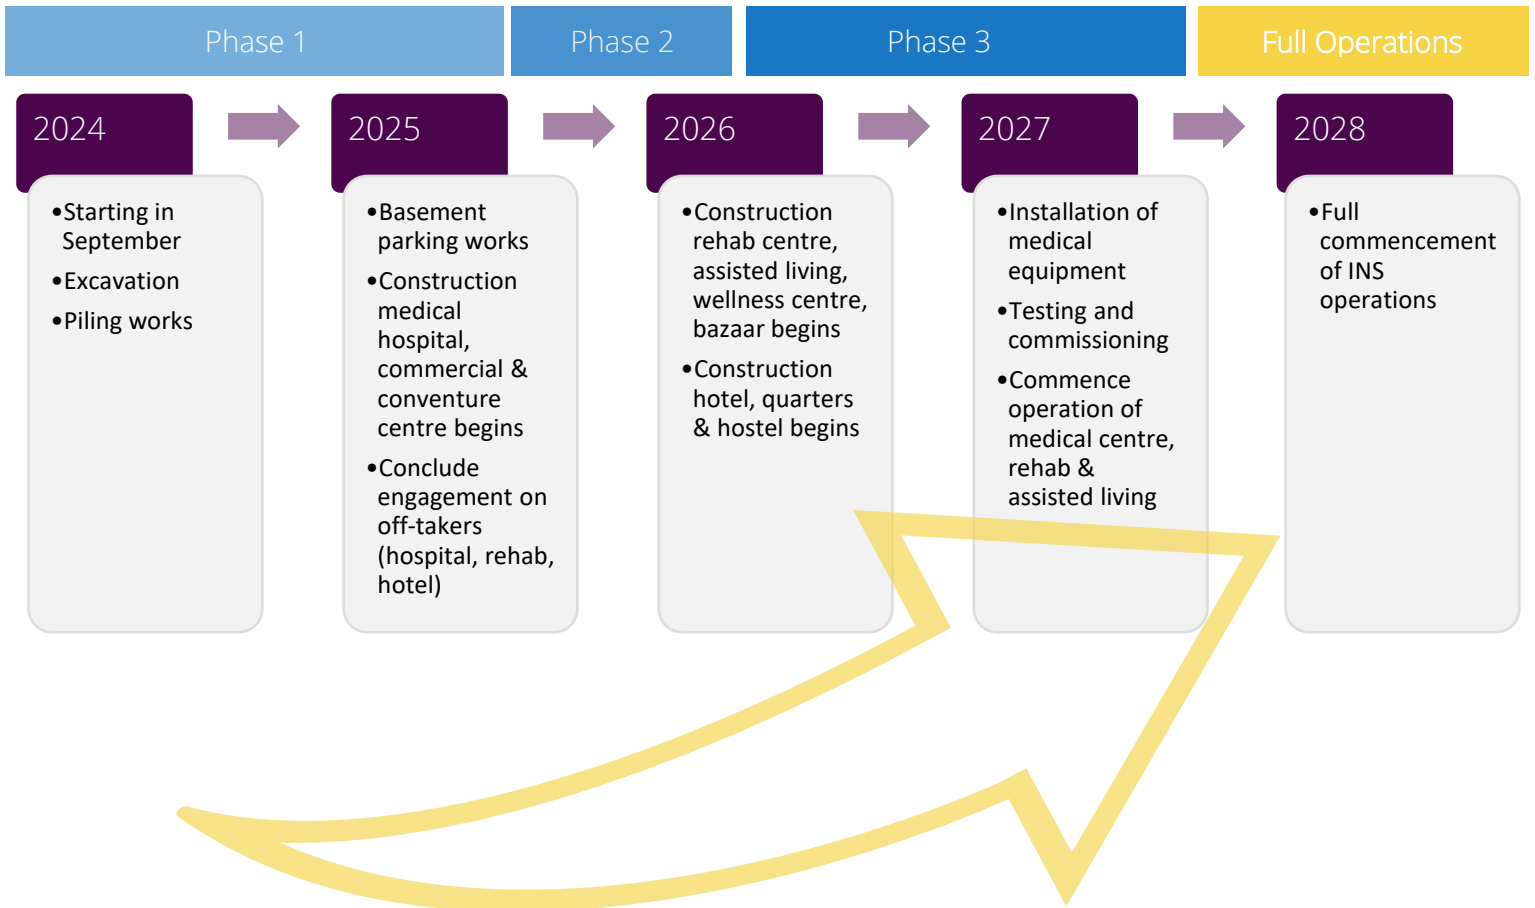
Phase 1

Phase 2

Phase 3

Full Operations

2024

- Starting in September
- Excavation
- Piling works

2025

- Basement parking works
- Construction medical hospital, commercial & conventure centre begins
- Conclude engagement on off-takers (hospital, rehab, hotel)

2026

- Construction rehab centre, assisted living, wellness centre, bazaar begins
- Construction hotel, quarters & hostel begins

2027

- Installation of medical equipment
- Testing and commissioning
- Commence operation of medical centre, rehab & assisted living

2028

- Full commencement of INS operations